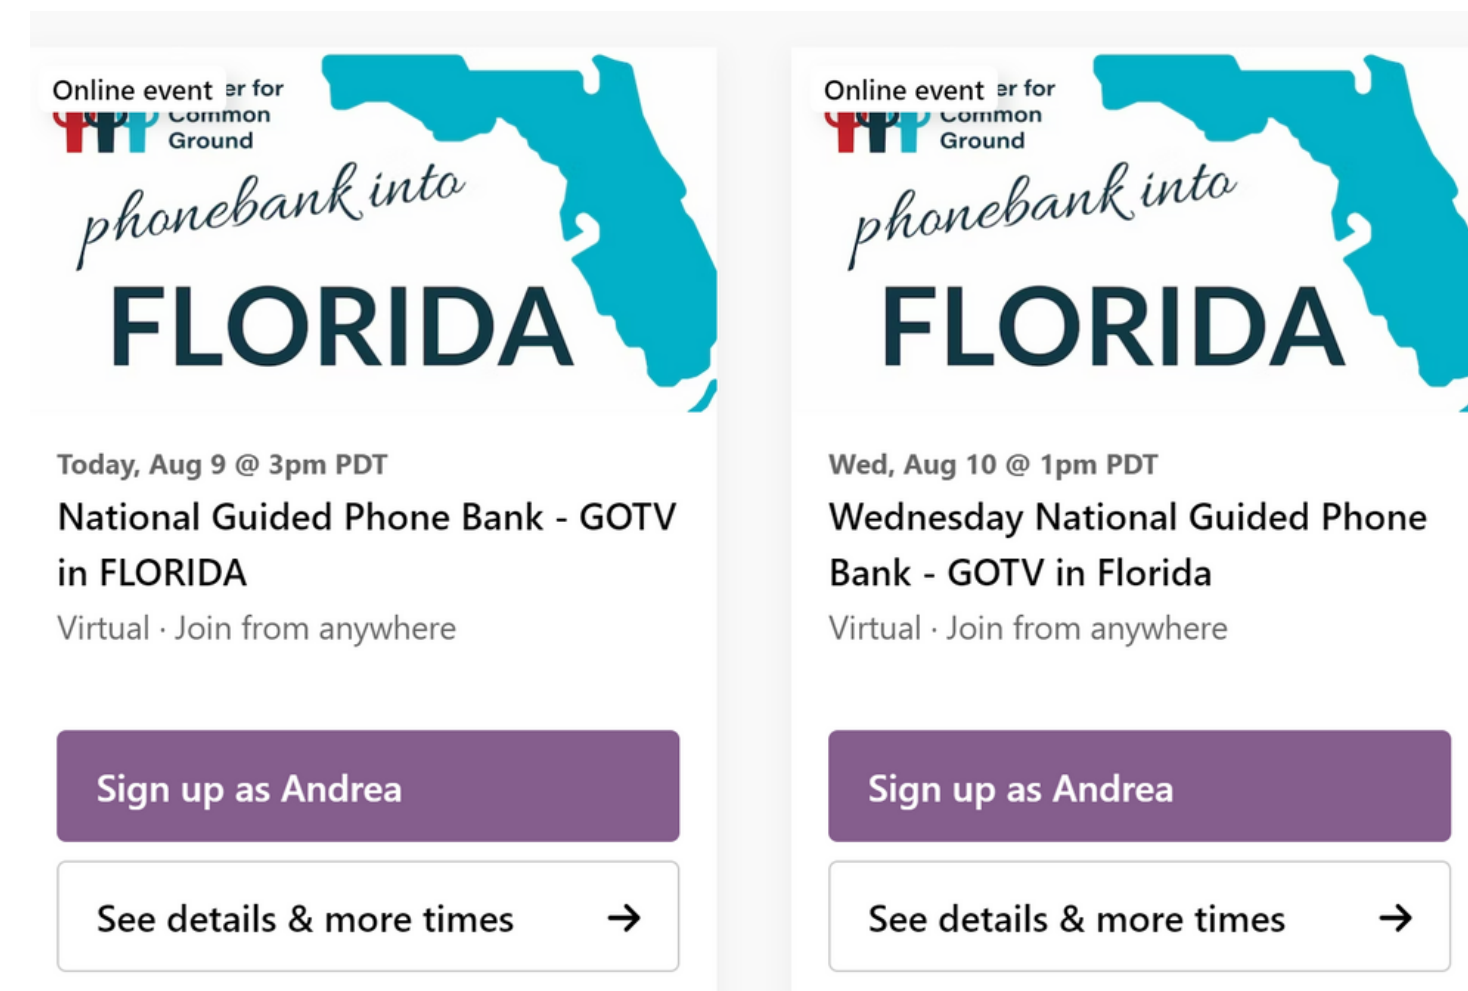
Online event er for Common Ground

phonebank into

FLORIDA

Today, Aug 9 @ 3pm PDT

National Guided Phone Bank - GOTV in FLORIDA

Virtual · Join from anywhere

Sign up as Andrea

See details & more times →

Online event er for Common Ground

phonebank into

FLORIDA

Wed, Aug 10 @ 1pm PDT

Wednesday National Guided Phone Bank - GOTV in Florida

Virtual · Join from anywhere

Sign up as Andrea

See details & more times →